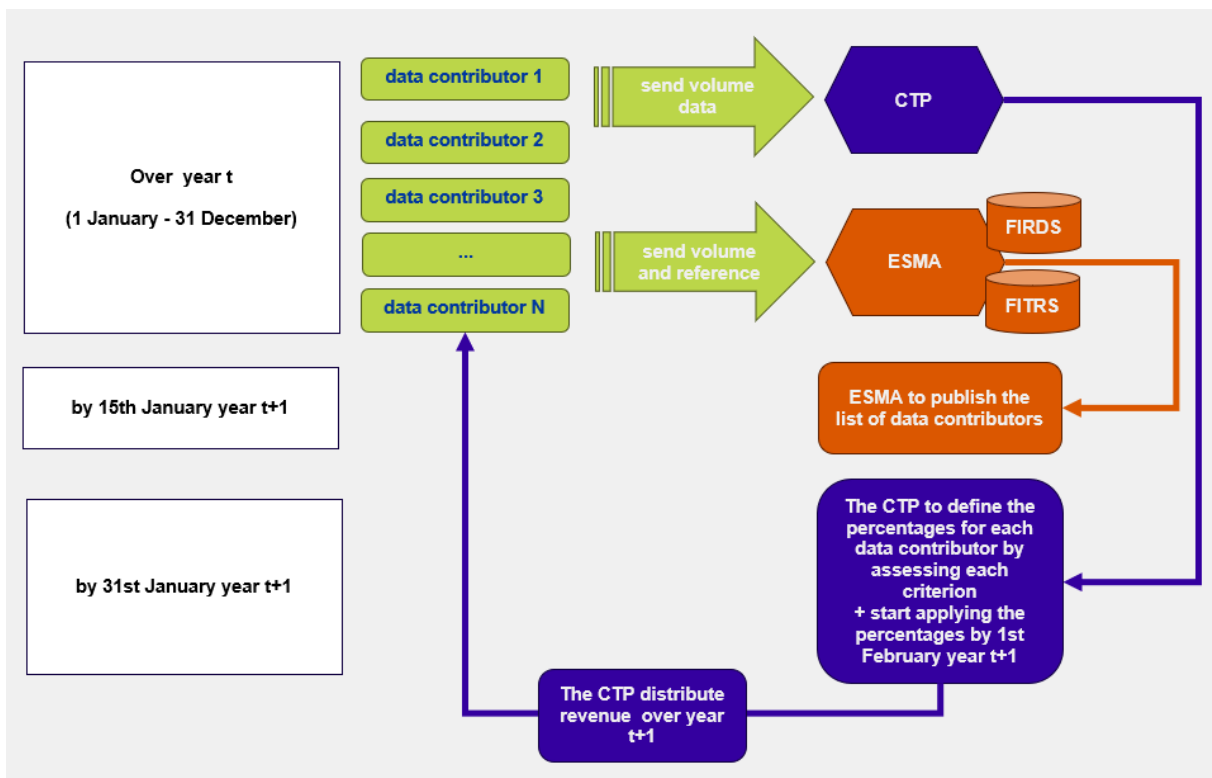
Over year t

(1 January - 31 December)

by 15th January year t+1

by 31st January year t+1

data contributor 1

data contributor 2

data contributor 3

...

data contributor N

send volume data

send volume and reference

CTP

ESMA

FIRDS

FITRS

ESMA to publish the list of data contributors

The CTP to define the percentages for each data contributor by assessing each criterion + start applying the percentages by 1st February year t+1

The CTP distribute revenue over year t+1